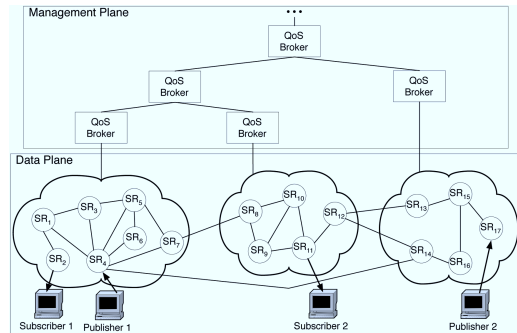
Management Plane

...

QoS Broker

QoS Broker

QoS Broker

QoS Broker

QoS Broker

Data Plane

$SR_1$ $SR_2$ $SR_3$ $SR_4$ $SR_5$ $SR_6$ $SR_7$ $SR_8$ $SR_9$ $SR_{10}$ $SR_{11}$ $SR_{12}$ $SR_{13}$ $SR_{14}$ $SR_{15}$ $SR_{16}$ $SR_{17}$

Subscriber 1 Publisher 1 Subscriber 2 Publisher 2